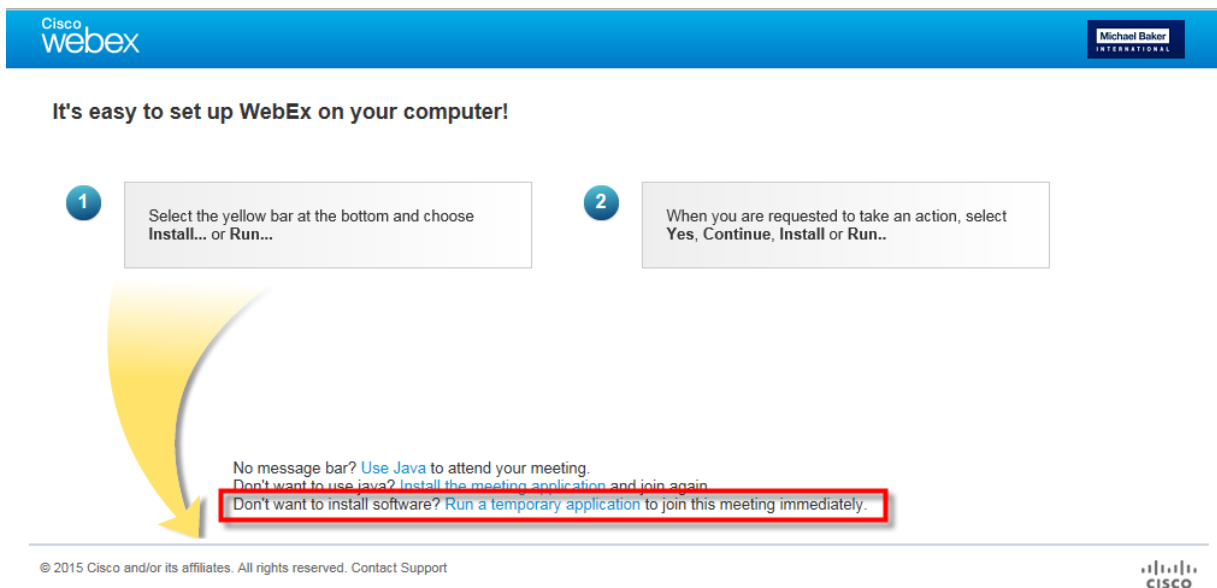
Cisco webex

Michael Baker INTERNATIONAL

It's easy to set up WebEx on your computer!

1

Select the yellow bar at the bottom and choose **Install...** or **Run...**

2

When you are requested to take an action, select **Yes**, **Continue**, **Install** or **Run..**

No message bar? Use Java to attend your meeting.
Don't want to use java? Install the meeting application and join again.
Don't want to install software? Run a temporary application to join this meeting immediately.

© 2015 Cisco and/or its affiliates. All rights reserved. Contact Support

cisco